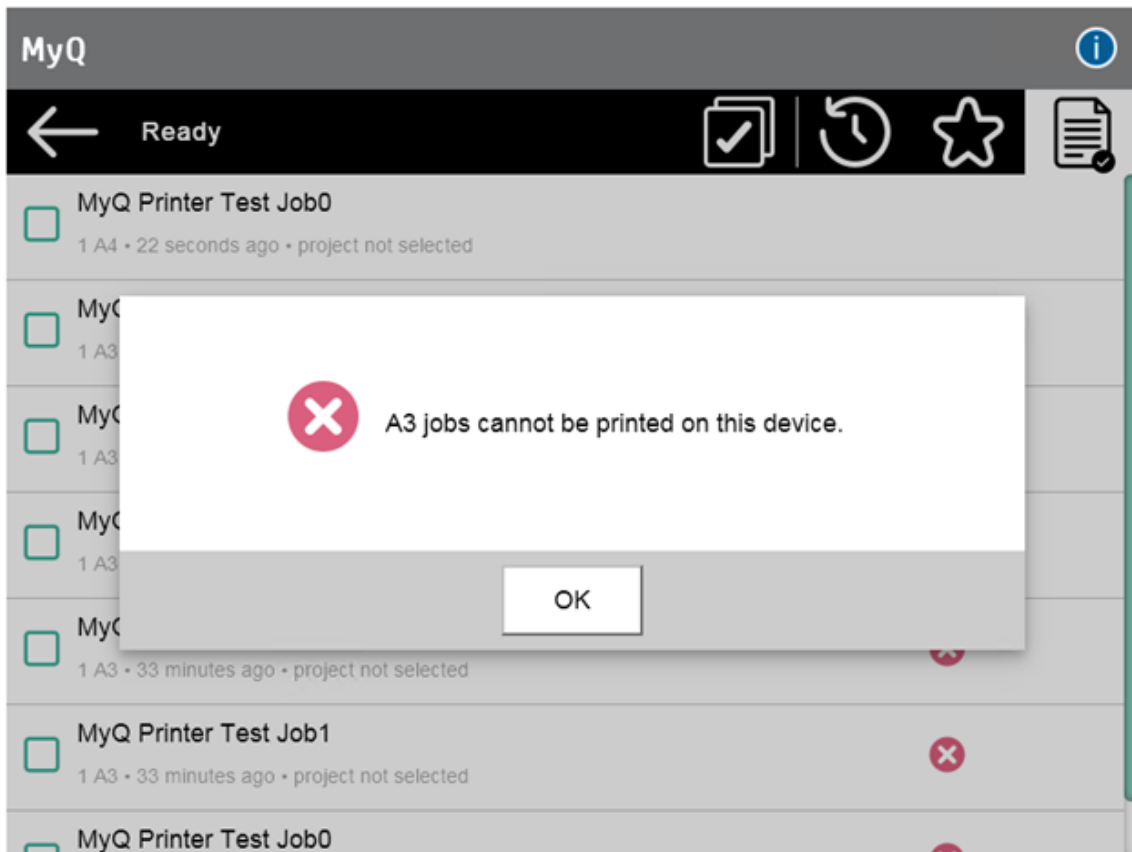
MyQ

Ready

MyQ Printer Test Job0

1 A4 • 22 seconds ago • project not selected

MyC

1 A3

MyC

1 A3

MyC

1 A3

A3 jobs cannot be printed on this device.

OK

MyC

1 A3 • 33 minutes ago • project not selected

MyQ Printer Test Job1

1 A3 • 33 minutes ago • project not selected

MyQ Printer Test Job0